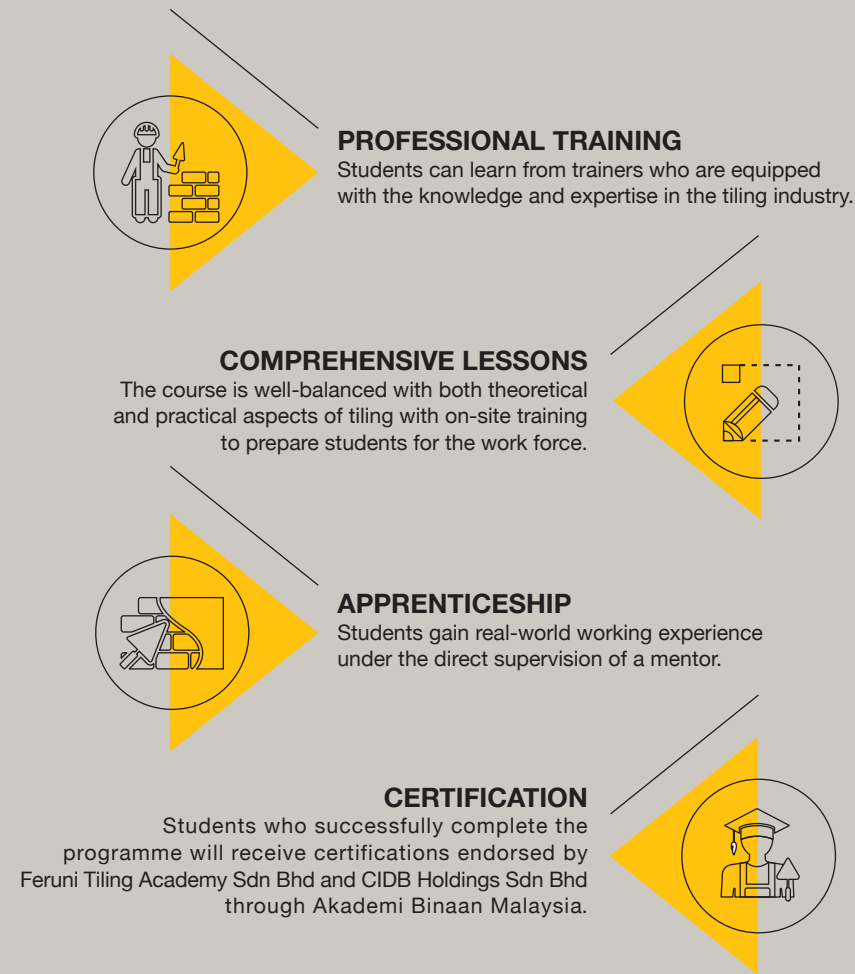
PROFESSIONAL TRAINING
Students can learn from trainers who are equipped with the knowledge and expertise in the tiling industry.

COMPREHENSIVE LESSONS
The course is well-balanced with both theoretical and practical aspects of tiling with on-site training to prepare students for the work force.

APPRENTICESHIP
Students gain real-world working experience under the direct supervision of a mentor.

CERTIFICATION
Students who successfully complete the programme will receive certifications endorsed by Feruni Tiling Academy Sdn Bhd and CIDB Holdings Sdn Bhd through Akademi Binaan Malaysia.